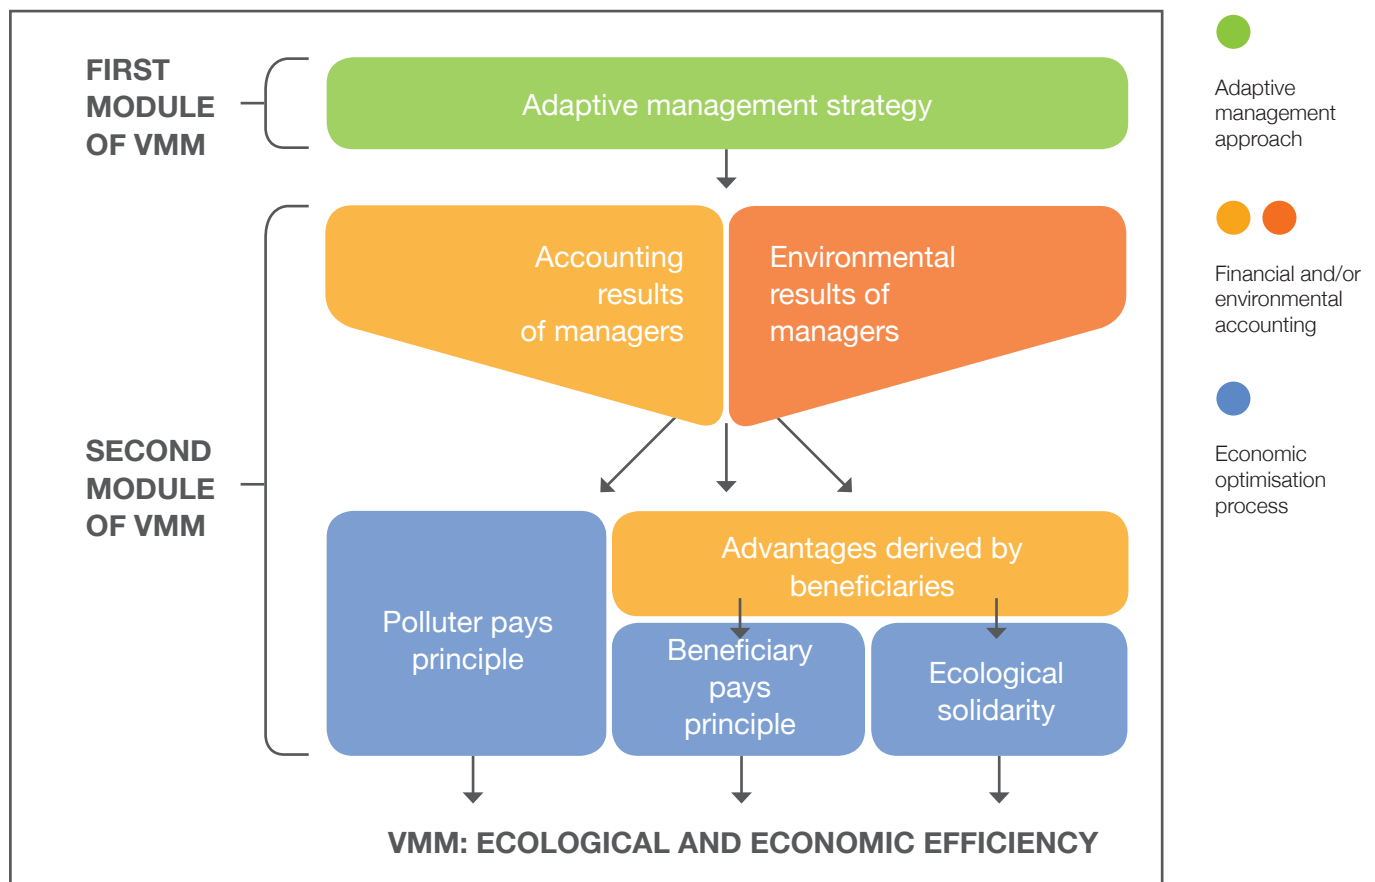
FIRST MODULE OF VMM

Adaptive management strategy

SECOND MODULE OF VMM

Accounting results of managers

Environmental results of managers

Polluter pays principle

Advantages derived by beneficiaries

Beneficiary pays principle

Ecological solidarity

VMM: ECOLOGICAL AND ECONOMIC EFFICIENCY

Adaptive management approach

Financial and/or environmental accounting

Economic optimisation process